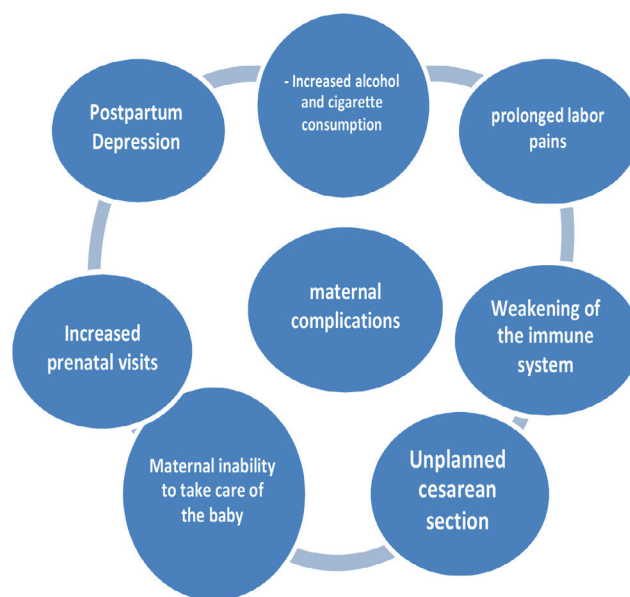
maternal complications

- Increased alcohol and cigarette consumption

prolonged labor pains

Weakening of the immune system

Unplanned cesarean section

Maternal inability to take care of the baby

Increased prenatal visits

Postpartum Depression